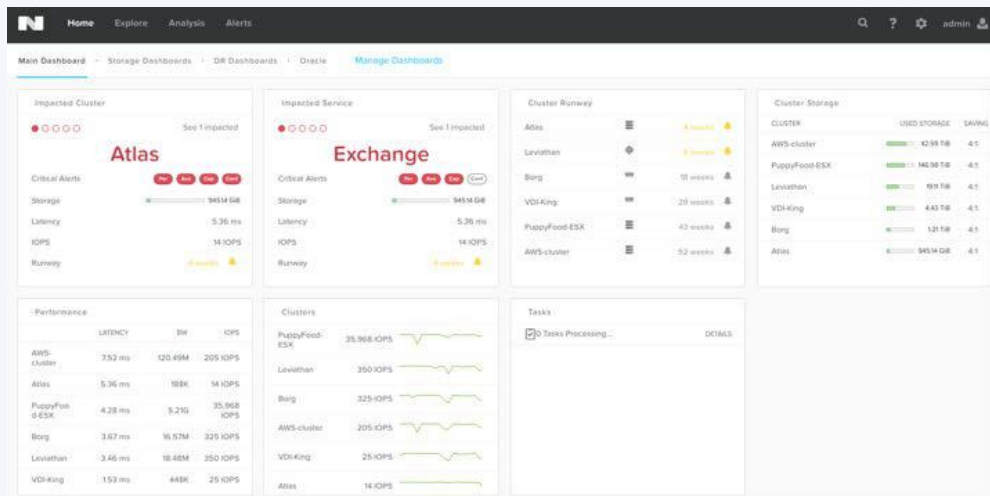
N Home Explore Analysis Alerts

admin

Main Dashboard · Storage Dashboards · DR Dashboards · Oracle Manage Dashboards

Impacted Cluster

See 1 impacted

Atlas

Critical Alerts

Storage 945.14 GiB

Latency 5.36 ms

IOPS 14 IOPS

Runway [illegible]

Impacted Service

See 1 impacted

Exchange

Critical Alerts

Storage 945.14 GiB

Latency 5.36 ms

IOPS 14 IOPS

Runway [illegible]

Cluster Runway

| | |
|---|---|
| Atlas | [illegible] |
| Leviathan | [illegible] |
| Borg | 18 weeks |
| VDI-King | 29 weeks |
| PuppyFood-ESX | 43 weeks |
| AWS-cluster | 52 weeks |

Cluster Storage

| CLUSTER | USED STORAGE | SAVING |
|---|---|---|
| AWS-cluster | 42.99 TiB | 4:1 |
| PuppyFood-ESX | 140.98 TiB | 4:1 |
| Leviathan | 19.11 TiB | 4:1 |
| VDI-King | 4.43 TiB | 4:1 |
| Borg | 1.21 TiB | 4:1 |
| Atlas | 945.14 GiB | 4:1 |

Performance

| | LATENCY | BW | IOPS |
|---|---|---|---|
| AWS-cluster | 7.52 ms | 120.49M | 205 IOPS |
| Atlas | 5.36 ms | 188K | 14 IOPS |
| PuppyFood-ESX | 4.28 ms | 5.21G | 35,968 IOPS |
| Borg | 3.67 ms | 16.57M | 325 IOPS |
| Leviathan | 3.46 ms | 18.48M | 350 IOPS |
| VDI-King | 1.53 ms | 448K | 25 IOPS |

Clusters

| | |
|---|---|
| PuppyFood-ESX | 35,968 IOPS |
| Leviathan | 350 IOPS |
| Borg | 325 IOPS |
| AWS-cluster | 205 IOPS |
| VDI-King | 25 IOPS |
| Atlas | 14 IOPS |

Tasks

0 Tasks Processing... DETAILS